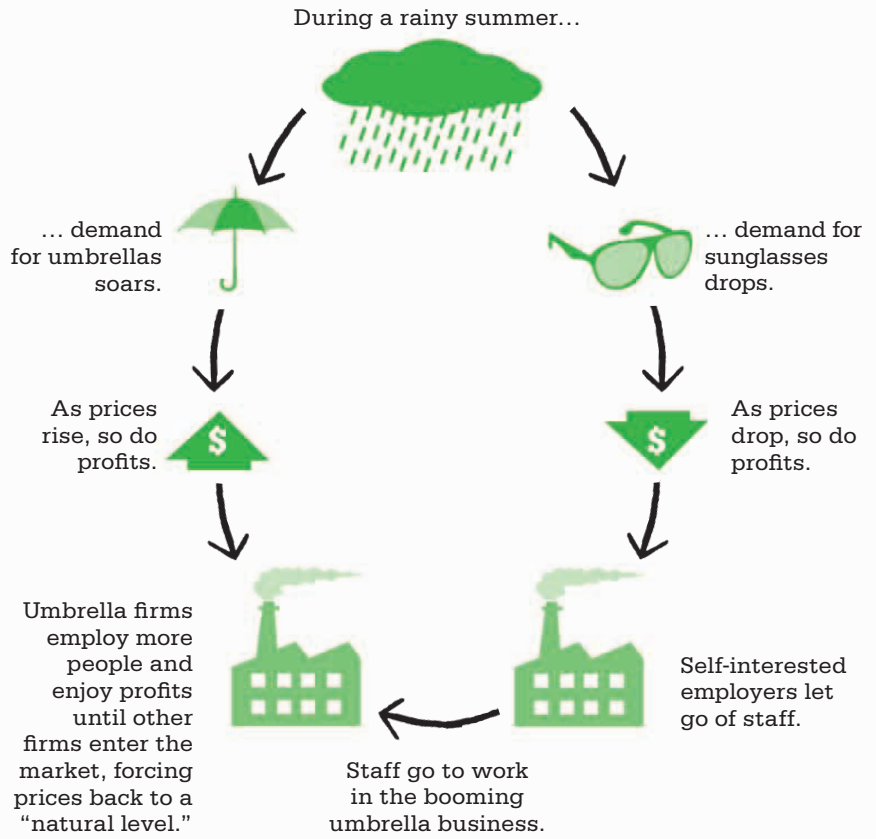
During a rainy summer…

… demand for umbrellas soars.

… demand for sunglasses drops.

As prices rise, so do profits.

$

$

As prices drop, so do profits.

Umbrella firms employ more people and enjoy profits until other firms enter the market, forcing prices back to a “natural level.”

Self-interested employers let go of staff.

Staff go to work in the booming umbrella business.